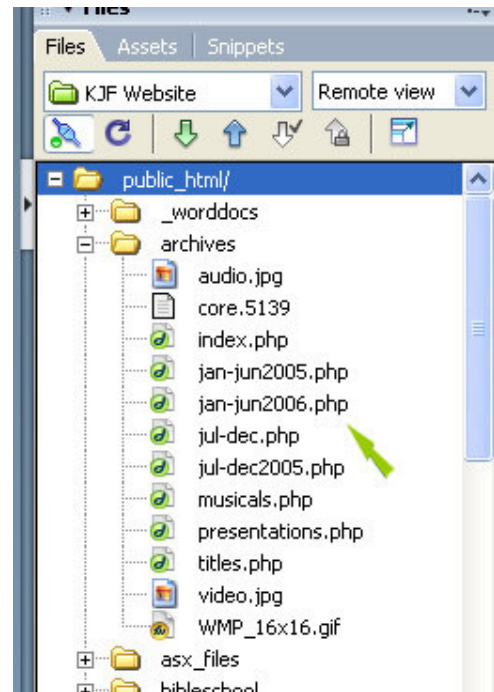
Files

Files | Assets | Snippets

KJF Website

Remote view

public_html/

_worddocs

archives

audio.jpg

core.5139

index.php

jan-jun2005.php

jan-jun2006.php

jul-dec.php

jul-dec2005.php

musicals.php

presentations.php

titles.php

video.jpg

WMP_16x16.gif

asx_files

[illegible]